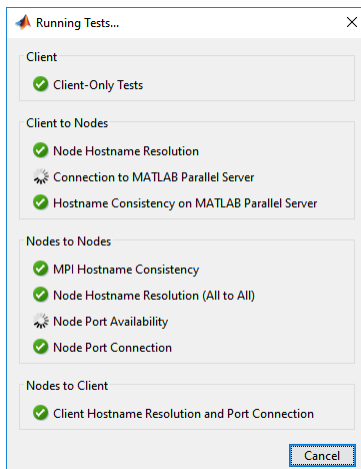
Running Tests...

X

Client

Client-Only Tests

Client to Nodes

Node Hostname Resolution

Connection to MATLAB Parallel Server

Hostname Consistency on MATLAB Parallel Server

Nodes to Nodes

MPI Hostname Consistency

Node Hostname Resolution (All to All)

Node Port Availability

Node Port Connection

Nodes to Client

Client Hostname Resolution and Port Connection

Cancel